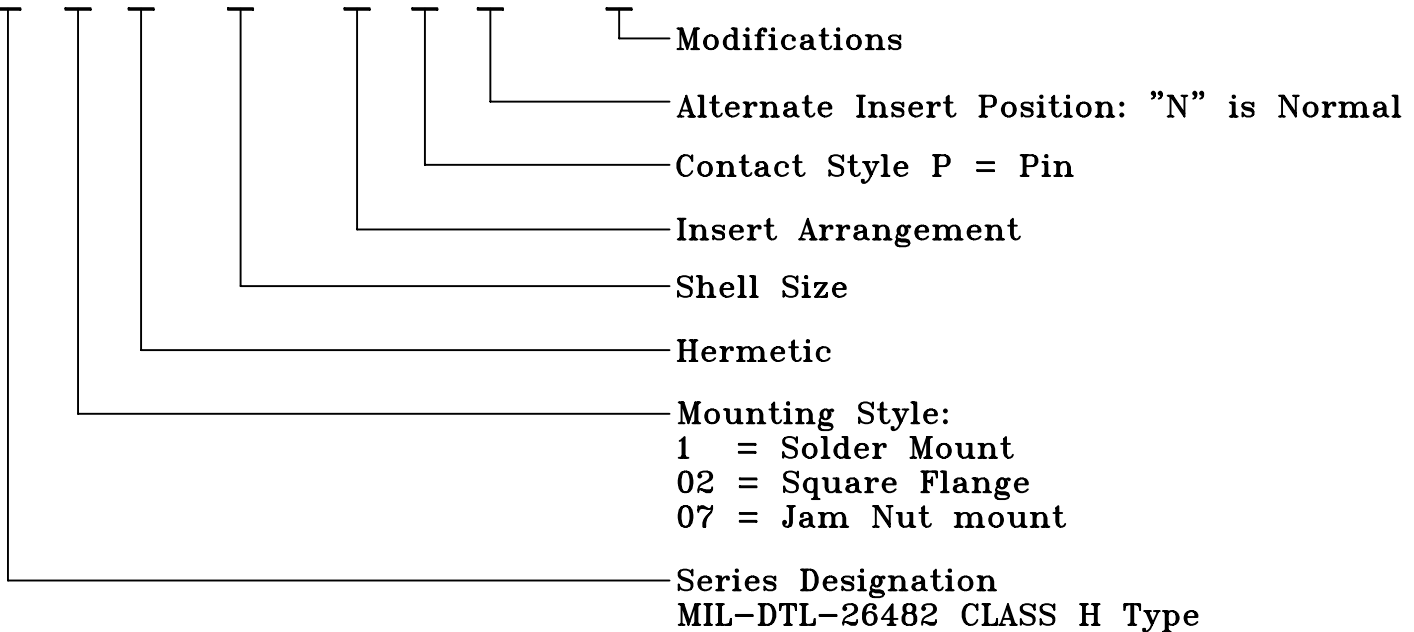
Modifications

Alternate Insert Position: "N" is Normal

Contact Style P = Pin

Insert Arrangement

Shell Size

Hermetic

Mounting Style:
1 = Solder Mount
02 = Square Flange
07 = Jam Nut mount

Series Designation
MIL-DTL-26482 CLASS H Type